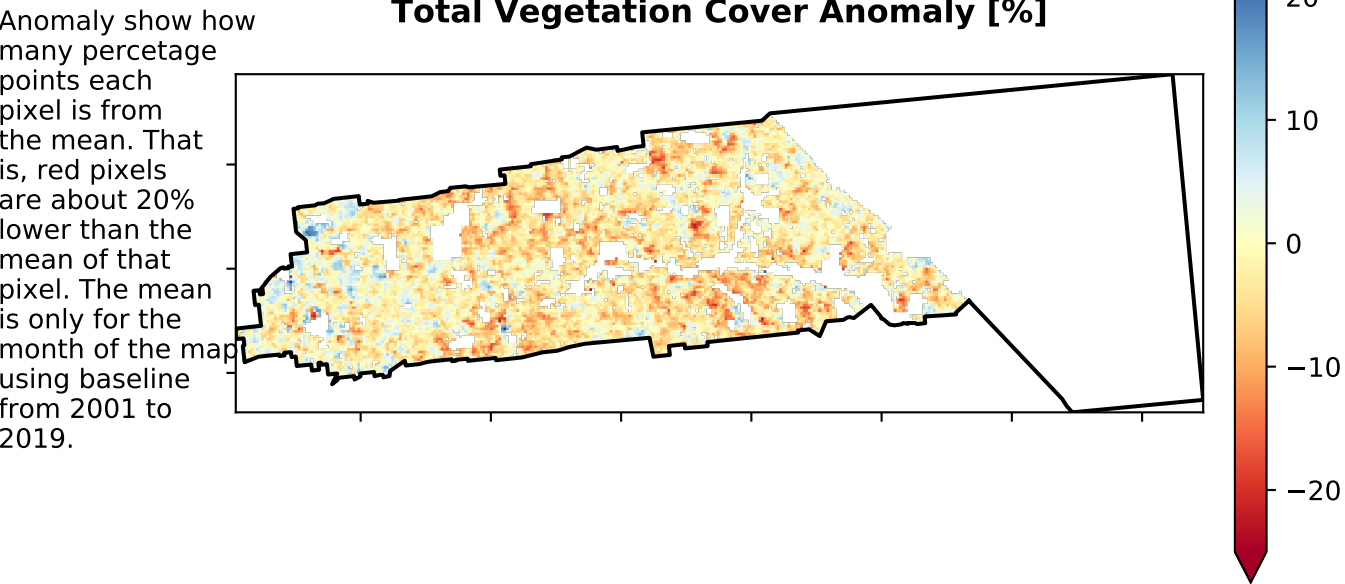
Anomaly show how many percetage points each pixel is from the mean. That is, red pixels are about 20% lower than the mean of that pixel. The mean is only for the month of the map using baseline from 2001 to 2019.

Total Vegetation Cover Anomaly [%]

20
10
0
−10
−20